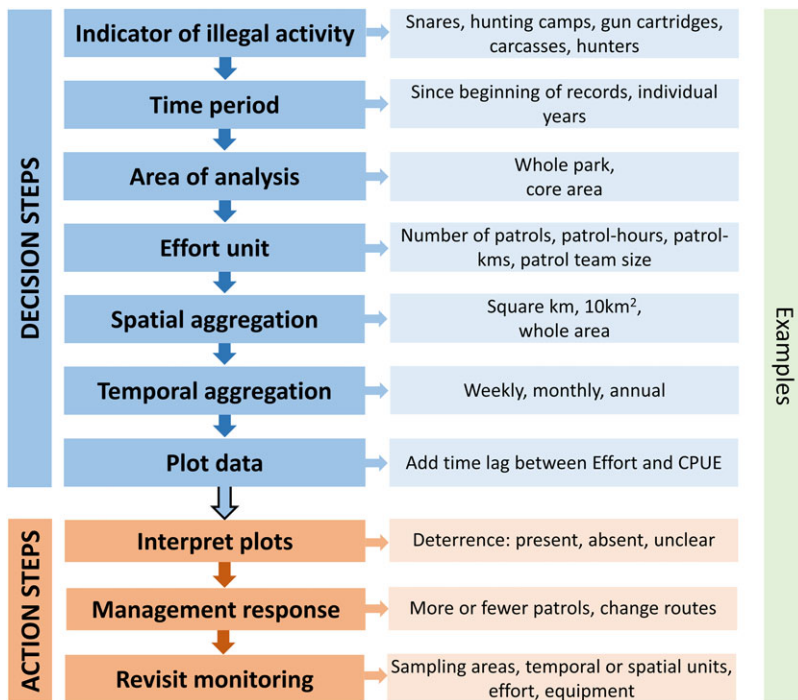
DECISION STEPS

Indicator of illegal activity

Snares, hunting camps, gun cartridges, carcasses, hunters

Time period

Since beginning of records, individual years

Area of analysis

Whole park, core area

Effort unit

Number of patrols, patrol-hours, patrol-kms, patrol team size

Spatial aggregation

Square km, 10km$^2$, whole area

Temporal aggregation

Weekly, monthly, annual

Plot data

Add time lag between Effort and CPUE

ACTION STEPS

Interpret plots

Deterrence: present, absent, unclear

Management response

More or fewer patrols, change routes

Revisit monitoring

Sampling areas, temporal or spatial units, effort, equipment

Examples